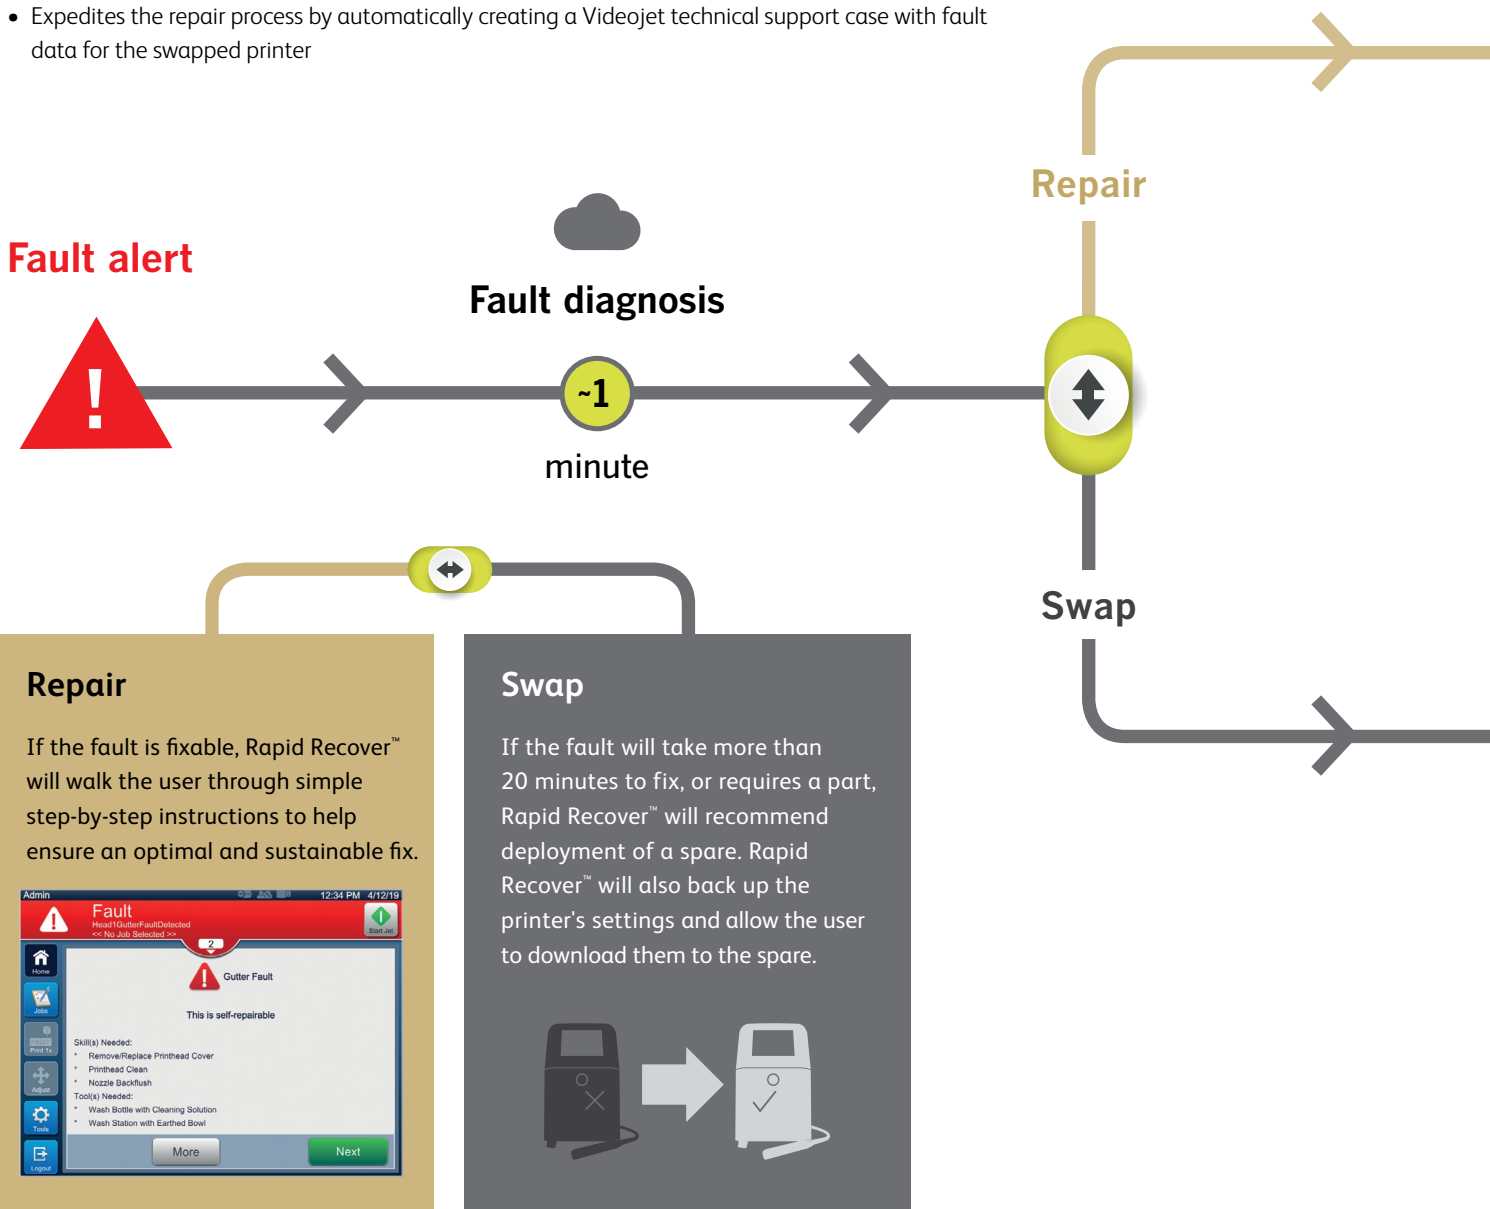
• Expedites the repair process by automatically creating a Videojet technical support case with fault data for the swapped printer

Repair

Fault alert

Fault diagnosis

~1

minute

Swap

Repair

If the fault is fixable, Rapid Recover™ will walk the user through simple step-by-step instructions to help ensure an optimal and sustainable fix.

Admin 12:34 PM 4/12/19

Fault
Head1GutterFaultDetected
<< No Job Selected >>

Start Jet

2

Home

Jobs

Print 1x

Adjust

Tools

Logout

Gutter Fault

This is self-repairable

Skill(s) Needed:
• Remove/Replace Printhead Cover
• Printhead Clean
• Nozzle Backflush
Tool(s) Needed:
• Wash Bottle with Cleaning Solution
• Wash Station with Earthed Bowl

More

Next

Swap

If the fault will take more than 20 minutes to fix, or requires a part, Rapid Recover™ will recommend deployment of a spare. Rapid Recover™ will also back up the printer's settings and allow the user to download them to the spare.